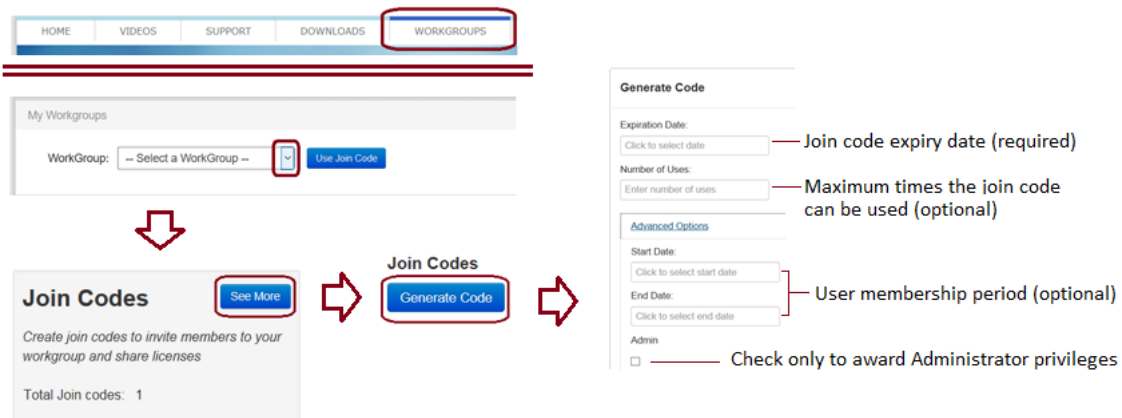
HOME VIDEOS SUPPORT DOWNLOADS WORKGROUPS

My Workgroups

WorkGroup: -- Select a WorkGroup -- Use Join Code

Join Codes See More

Create join codes to invite members to your workgroup and share licenses

Total Join codes: 1

Join Codes

Generate Code

Generate Code

Expiration Date:

Click to select date

Join code expiry date (required)

Number of Uses:

Enter number of uses

Maximum times the join code can be used (optional)

Advanced Options

Start Date:

Click to select start date

End Date:

Click to select end date

User membership period (optional)

Admin

Check only to award Administrator privileges